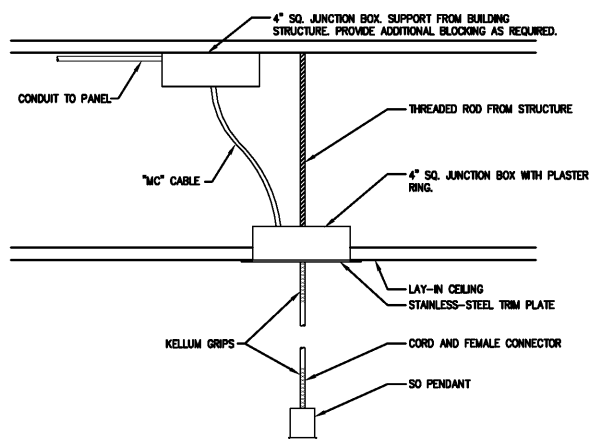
4" SQ. JUNCTION BOX. SUPPORT FROM BUILDING STRUCTURE. PROVIDE ADDITIONAL BLOCKING AS REQUIRED.

CONDUIT TO PANEL

THREADED ROD FROM STRUCTURE

"MC" CABLE

4" SQ. JUNCTION BOX WITH PLASTER RING.

LAY-IN CEILING

STAINLESS-STEEL TRIM PLATE

KELLUM GRIPS

CORD AND FEMALE CONNECTOR

SO PENDANT